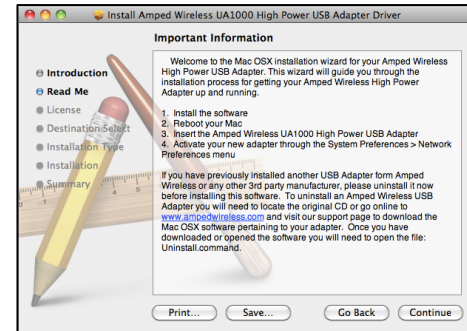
Install Amped Wireless UA1000 High Power USB Adapter Driver

Important Information

Introduction
Read Me
License
Destination Select
Installation Type
Installation
Summary

Welcome to the Mac OSX installation wizard for your Amped Wireless High Power USB Adapter. This wizard will guide you through the installation process for getting your Amped Wireless High Power Adapter up and running.

1. Install the software
2. Reboot your Mac
3. Insert the Amped Wireless UA1000 High Power USB Adapter
4. Activate your new adapter through the System Preferences > Network Preferences menu

If you have previously installed another USB Adapter form Amped Wireless or any other 3rd party manufacturer, please uninstall it now before installing this software. To uninstall an Amped Wireless USB Adapter you will need to locate the original CD or go online to www.ampedwireless.com and visit our support page to download the Mac OSX software pertaining to your adapter. Once you have downloaded or opened the software you will need to open the file: Uninstall.command.

Print... Save... Go Back Continue